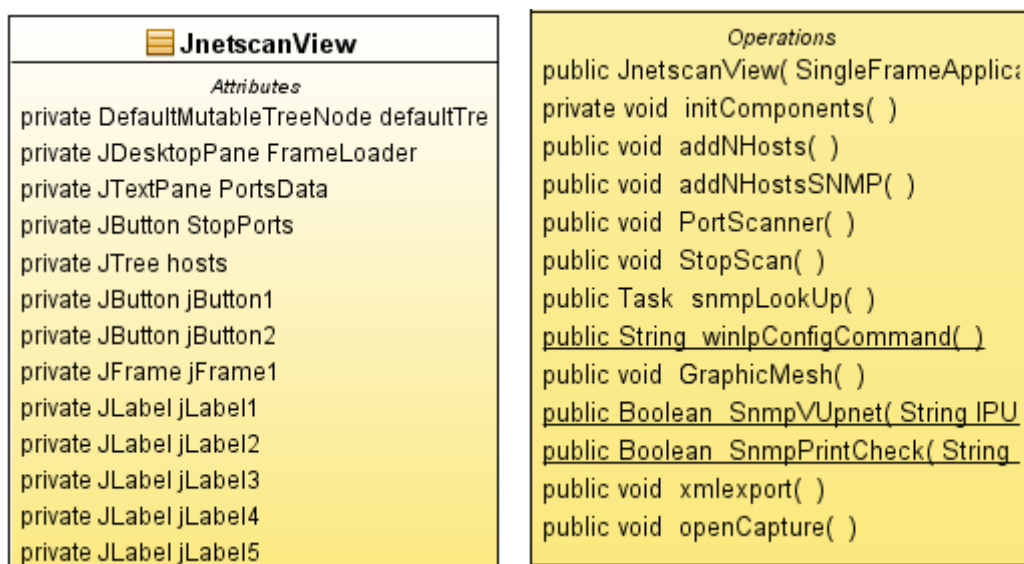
JnetscanView

Attributes

private DefaultMutableTreeNode defaultTre
private JDesktopPane FrameLoader
private JTextPane PortsData
private JButton StopPorts
private JTree hosts
private JButton jButton1
private JButton jButton2
private JFrame jFrame1
private JLabel jLabel1
private JLabel jLabel2
private JLabel jLabel3
private JLabel jLabel4
private JLabel jLabel5

Operations

public JnetscanView( SingleFrameApplica
private void initComponents( )
public void addNHosts( )
public void addNHostsSNMP( )
public void PortScanner( )
public void StopScan( )
public Task snmpLookUp( )
public String winIpConfigCommand( )
public void GraphicMesh( )
public Boolean SnmpVUpnet( String IPU
public Boolean SnmpPrintCheck( String
public void xmlexport( )
public void openCapture( )